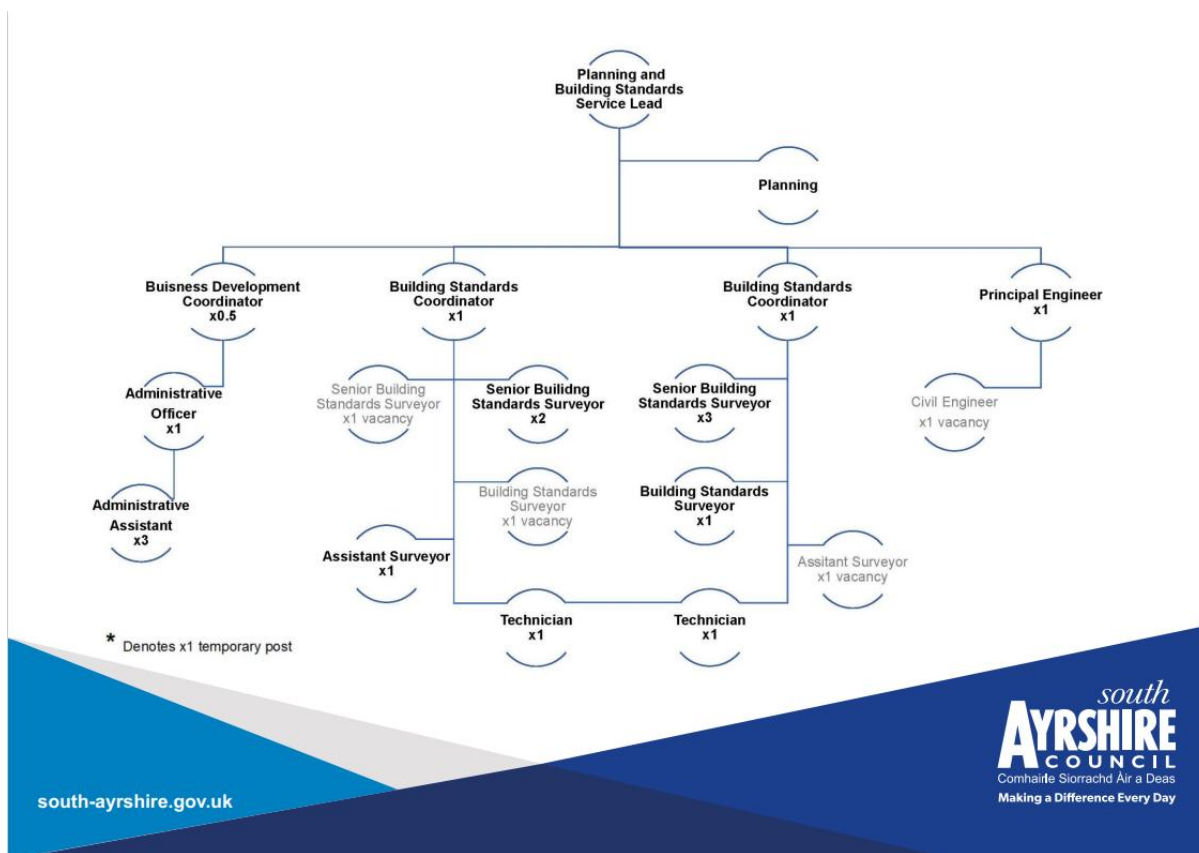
Planning and Building Standards Service Lead

Planning

Buisness Development Coordinator x0.5

Building Standards Coordinator x1

Building Standards Coordinator x1

Principal Engineer x1

Administrative Officer x1

Senior Building Standards Surveyor x1 vacancy

Senior Builidng Standards Surveyor x2

Senior Building Standards Surveyor x3

Civil Engineer x1 vacancy

Administrative Assistant x3

Building Standards Surveyor x1 vacancy

Building Standards Surveyor x1

Assistant Surveyor x1

Assitant Surveyor x1 vacancy

Technician x1

Technician x1

* Denotes x1 temporary post

south-ayrshire.gov.uk

south AYRSHIRE COUNCIL
Comhairle Siorrachd Àir a Deas
Making a Difference Every Day